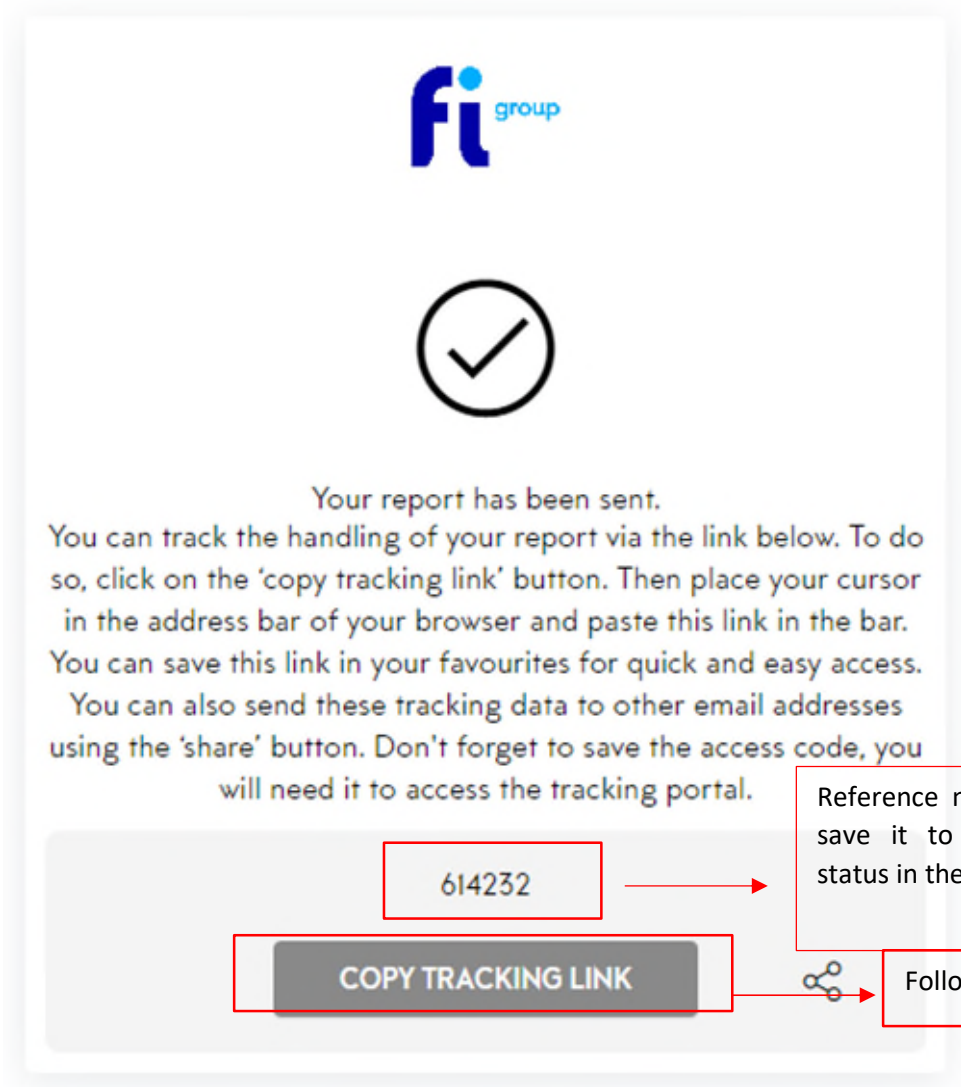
fi group

Your report has been sent.
You can track the handling of your report via the link below. To do so, click on the 'copy tracking link' button. Then place your cursor in the address bar of your browser and paste this link in the bar. You can save this link in your favourites for quick and easy access. You can also send these tracking data to other email addresses using the 'share' button. Don't forget to save the access code, you will need it to access the tracking portal.

614232

Reference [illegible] save it to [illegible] status in the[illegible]

COPY TRACKING LINK

Follo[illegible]